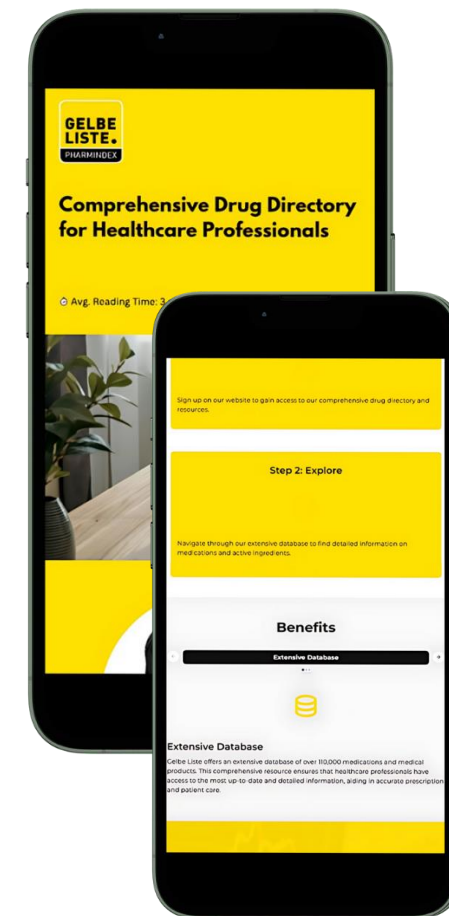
GELBE LISTE.
PHARMINDEX

Comprehensive Drug Directory for Healthcare Professionals

Avg. Reading Time: 3

Sign up on our website to gain access to our comprehensive drug directory and resources.

Step 2: Explore

Navigate through our extensive database to find detailed information on medications and active ingredients.

Benefits

Extensive Database

Extensive Database

Gelbe Liste offers an extensive database of over 110,000 medications and medical products. This comprehensive resource ensures that healthcare professionals have access to the most up-to-date and detailed information, aiding in accurate prescription and patient care.